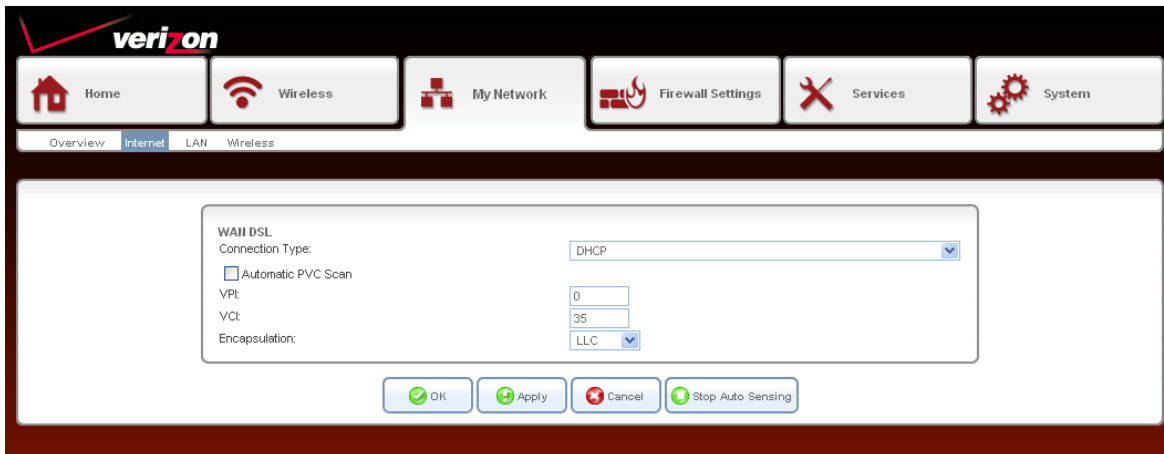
verizon

Home
Wireless
My Network
Firewall Settings
Services
System

Overview Internet LAN Wireless

WAN DSL
Connection Type: DHCP
Automatic PVC Scan
VPI: 0
VCI: 35
Encapsulation: LLC

OK Apply Cancel Stop Auto Sensing